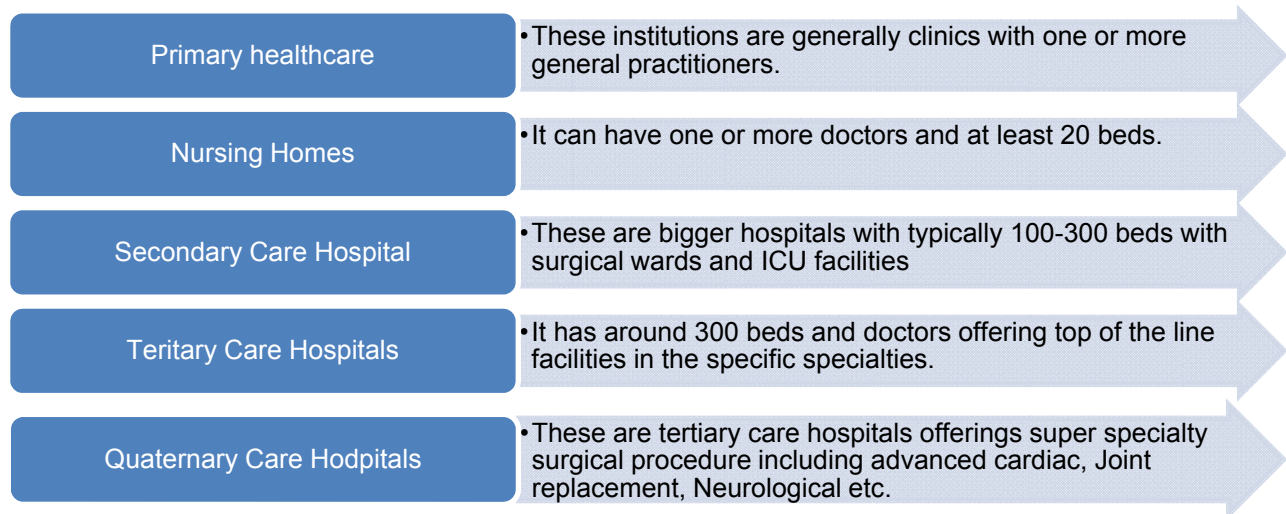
Primary healthcare

• These institutions are generally clinics with one or more general practitioners.

Nursing Homes

• It can have one or more doctors and at least 20 beds.

Secondary Care Hospital

• These are bigger hospitals with typically 100-300 beds with surgical wards and ICU facilities

Teritary Care Hospitals

• It has around 300 beds and doctors offering top of the line facilities in the specific specialties.

Quaternary Care Hodpitals

• These are tertiary care hospitals offerings super specialty surgical procedure including advanced cardiac, Joint replacement, Neurological etc.